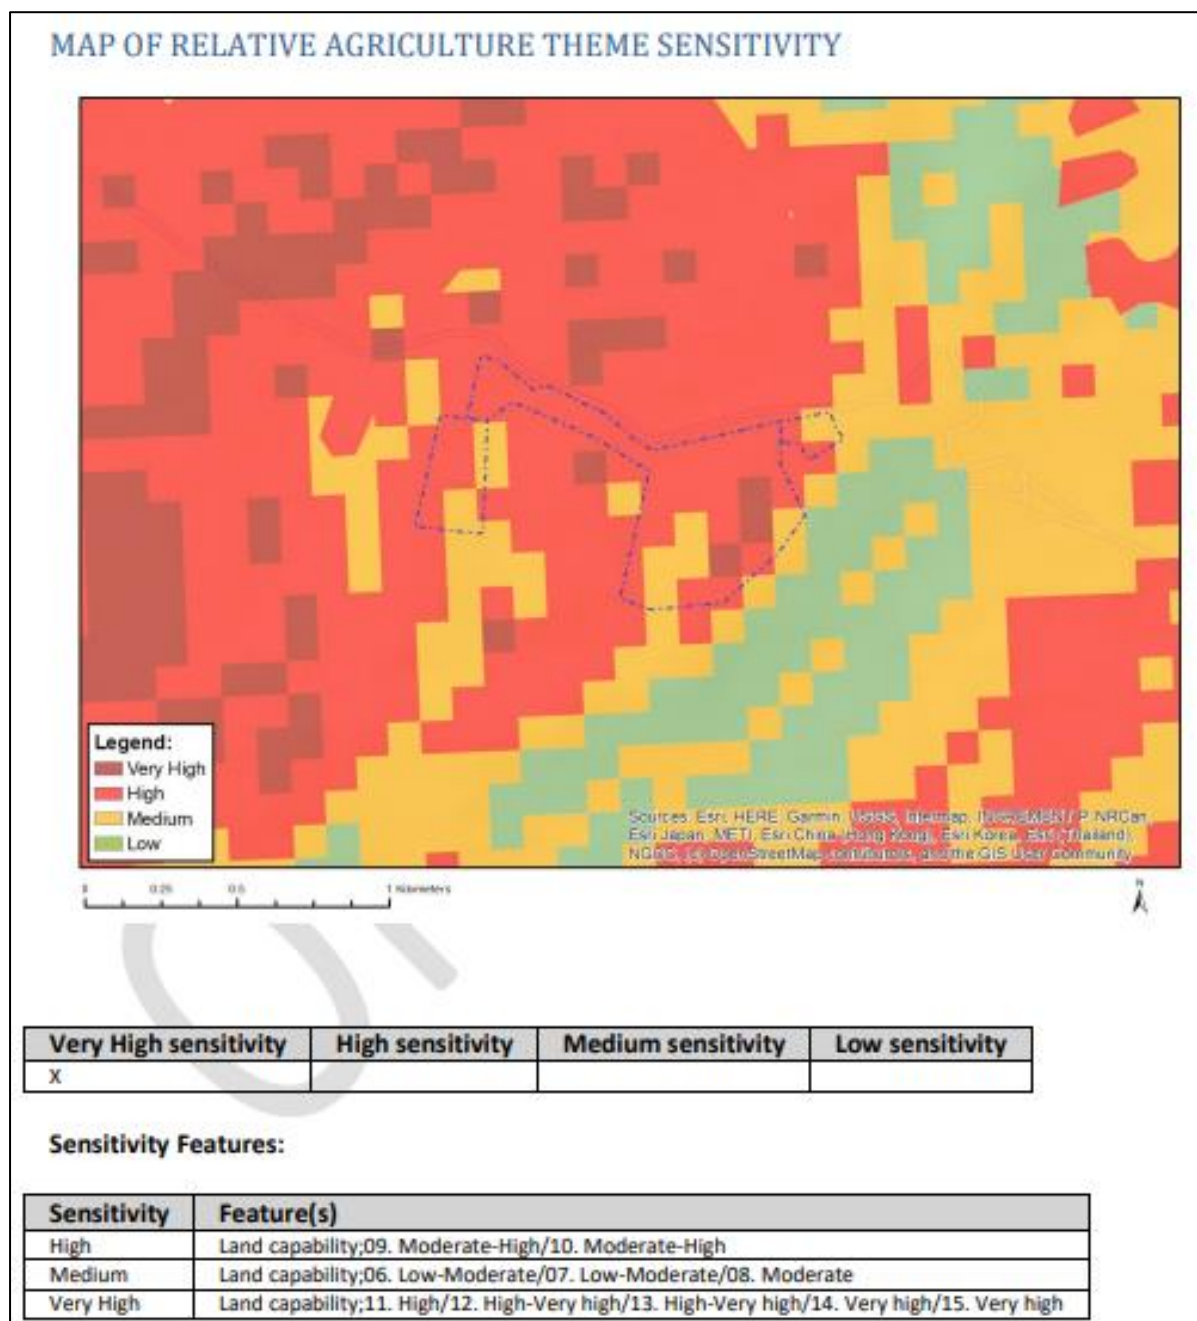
MAP OF RELATIVE AGRICULTURE THEME SENSITIVITY

Legend:
Very High
High
Medium
Low

Sources: Esri, HERE, Garmin, USGS, Intermap, INCREMENT P, NRCan, Esri Japan, METI, Esri China (Hong Kong), Esri Korea, Esri (Thailand), NGCC, (c) OpenStreetMap contributors, and the GIS User Community

0 0.25 0.5 1 Kilometers

| Very High sensitivity | High sensitivity | Medium sensitivity | Low sensitivity |
|---|---|---|---|
| X | | | |

Sensitivity Features:

| Sensitivity | Feature(s) |
|---|---|
| High | Land capability;09. Moderate-High/10. Moderate-High |
| Medium | Land capability;06. Low-Moderate/07. Low-Moderate/08. Moderate |
| Very High | Land capability;11. High/12. High-Very high/13. High-Very high/14. Very high/15. Very high |